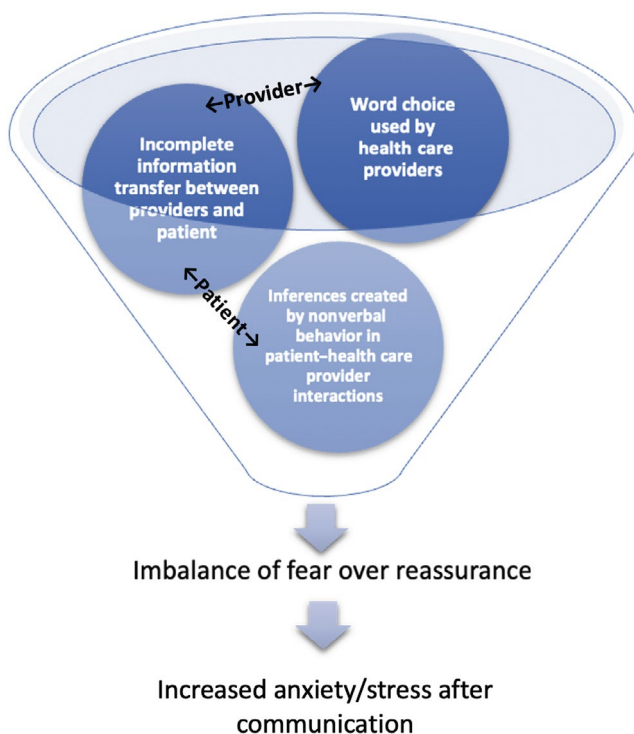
←Provider→

Word choice used by health care providers

Incomplete information transfer between providers and patient

←Patient→

Inferences created by nonverbal behavior in patient–health care provider interactions

Imbalance of fear over reassurance

Increased anxiety/stress after communication